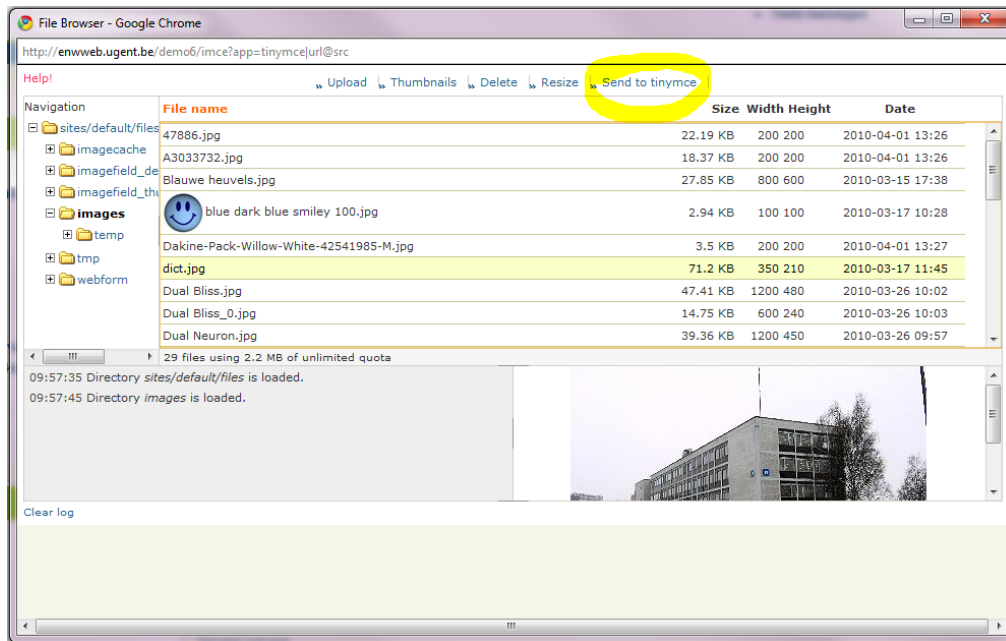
File Browser - Google Chrome

http://enwweb.ugent.be/demo6/imce?app=tinymce|url@src

Help!

Upload Thumbnails Delete Resize Send to tinymce

Navigation
sites/default/files
imagecache
imagefield_de
imagefield_thu
images
temp
tmp
webform

| File name | Size | Width | Height | Date |
|---|---|---|---|---|
| 47886.jpg | 22.19 KB | 200 | 200 | 2010-04-01 13:26 |
| A3033732.jpg | 18.37 KB | 200 | 200 | 2010-04-01 13:26 |
| Blauwe heuvels.jpg | 27.85 KB | 800 | 600 | 2010-03-15 17:38 |
| blue dark blue smiley 100.jpg | 2.94 KB | 100 | 100 | 2010-03-17 10:28 |
| Dakine-Pack-Willow-White-42541985-M.jpg | 3.5 KB | 200 | 200 | 2010-04-01 13:27 |
| dict.jpg | 71.2 KB | 350 | 210 | 2010-03-17 11:45 |
| Dual Bliss.jpg | 47.41 KB | 1200 | 480 | 2010-03-26 10:02 |
| Dual Bliss_0.jpg | 14.75 KB | 600 | 240 | 2010-03-26 10:03 |
| Dual Neuron.jpg | 39.36 KB | 1200 | 450 | 2010-03-26 09:57 |

29 files using 2.2 MB of unlimited quota

09:57:35 Directory *sites/default/files* is loaded.
09:57:45 Directory *images* is loaded.

Clear log